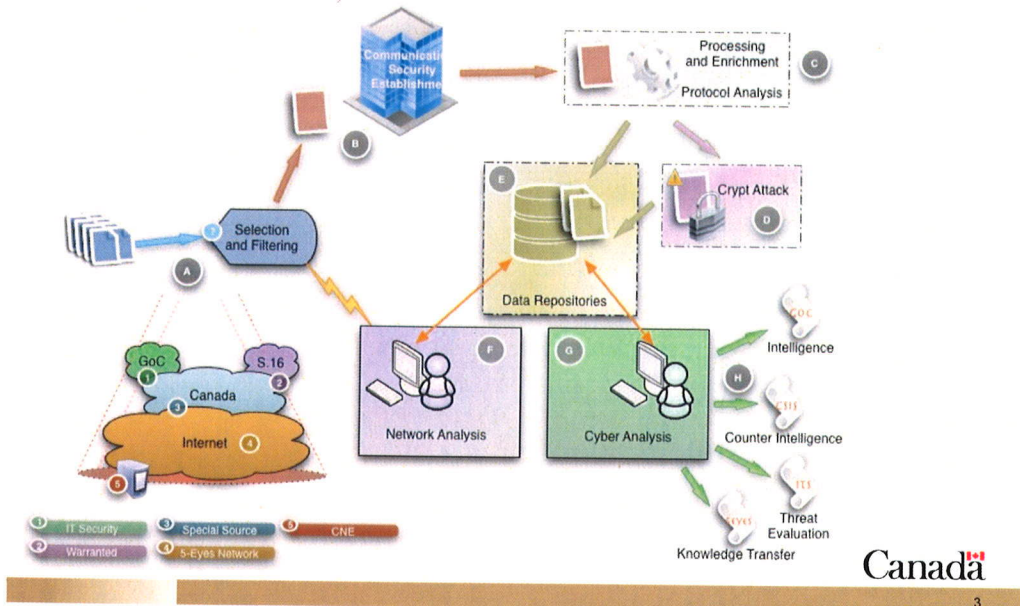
Communications Security Establishment

Processing and Enrichment

Protocol Analysis

C

B

E

Crypt Attack

D

Selection and Filtering

A

Data Repositories

GoC

S.16

Canada

Internet

F

G

Network Analysis

Cyber Analysis

GOC

Intelligence

H

CSIS

Counter Intelligence

ITS

Threat Evaluation

5EYES

Knowledge Transfer

1 IT Security

2 Warranted

3 Special Source

4 5-Eyes Network

5 CNE

Canada

3